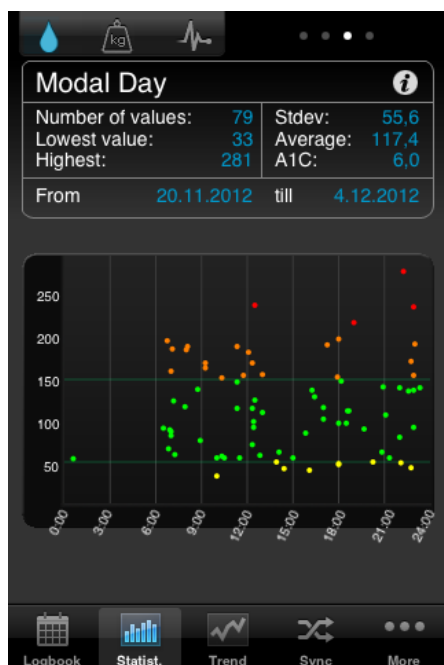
kg

Modal Day

| Number of values: | 79 | Stdev: | 55,6 |
|---|---|---|---|
| Lowest value: | 33 | Average: | 117,4 |
| Highest: | 281 | A1C: | 6,0 |

From 20.11.2012 till 4.12.2012

250
200
150
100
50

0:00
3:00
6:00
9:00
12:00
15:00
18:00
21:00
24:00

Logbook
Statist.
Trend
Sync
More